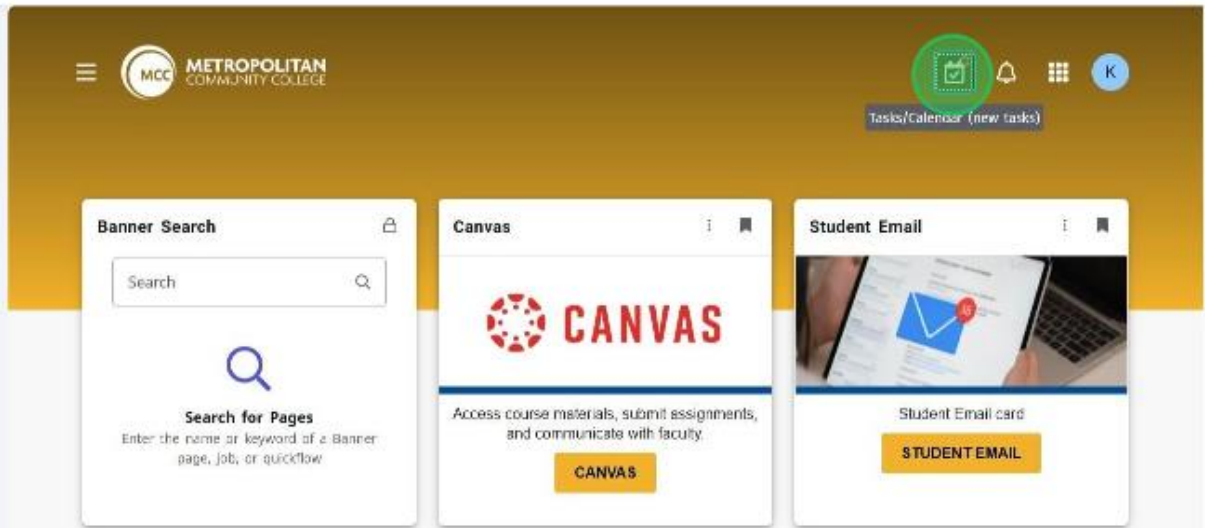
MCC METROPOLITAN COMMUNITY COLLEGE

Tasks/Calendar (new tasks)

K

Banner Search

Search

Search for Pages

Enter the name or keyword of a Banner page, job, or quickflow

Canvas

CANVAS

Access course materials, submit assignments, and communicate with faculty.

CANVAS

Student Email

Student Email card

STUDENT EMAIL